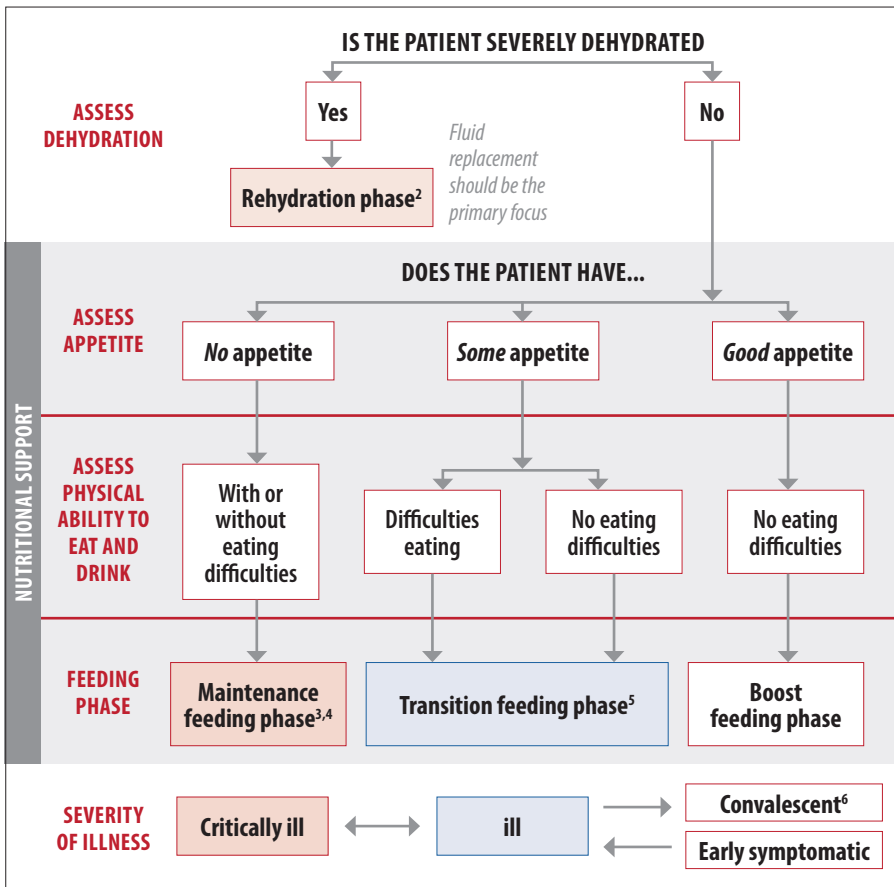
IS THE PATIENT SEVERELY DEHYDRATED

ASSESS DEHYDRATION

Yes

No

Rehydration phase$^2$

Fluid replacement should be the primary focus

NUTRITIONAL SUPPORT

DOES THE PATIENT HAVE...

ASSESS APPETITE

*No* appetite

*Some* appetite

*Good* appetite

ASSESS PHYSICAL ABILITY TO EAT AND DRINK

With or without eating difficulties

Difficulties eating

No eating difficulties

No eating difficulties

FEEDING PHASE

Maintenance feeding phase$^{3,4}$

Transition feeding phase$^5$

Boost feeding phase

SEVERITY OF ILLNESS

Critically ill

ill

Convalescent$^6$

Early symptomatic